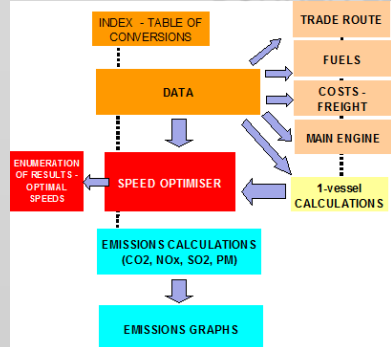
INDEX - TABLE OF CONVERSIONS

DATA

TRADE ROUTE

FUELS

COSTS - FREIGHT

MAIN ENGINE

1-vessel CALCULATIONS

SPEED OPTIMISER

ENUMERATION OF RESULTS - OPTIMAL SPEEDS

EMISSIONS CALCULATIONS (CO2, NOx, SO2, PM)

EMISSIONS GRAPHS